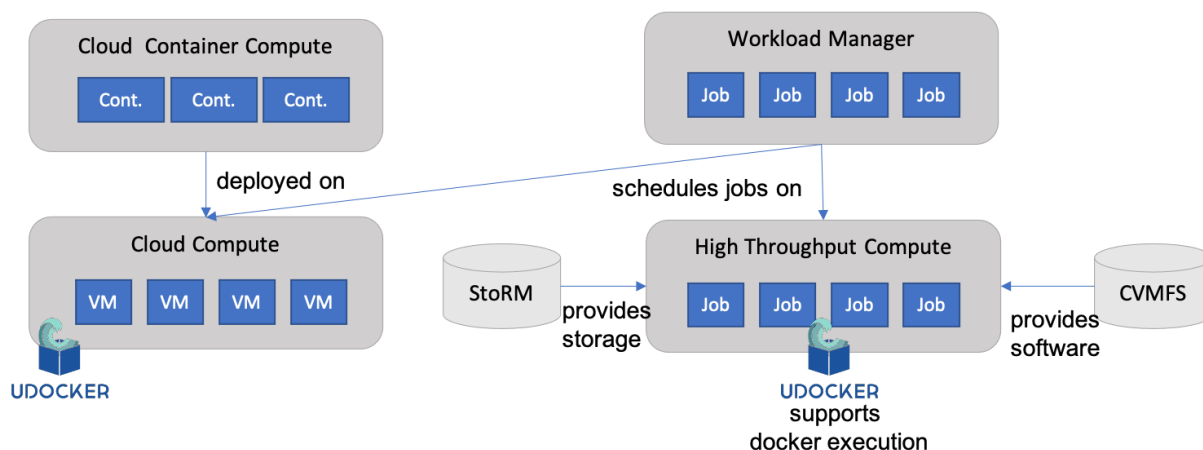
Cloud Container Compute

Cont. Cont. Cont.

Workload Manager

Job Job Job Job

deployed on

schedules jobs on

Cloud Compute

VM VM VM VM

UDOCKER

StoRM

provides storage

High Throughput Compute

Job Job Job Job

CVMFS

provides software

UDOCKER

supports docker execution